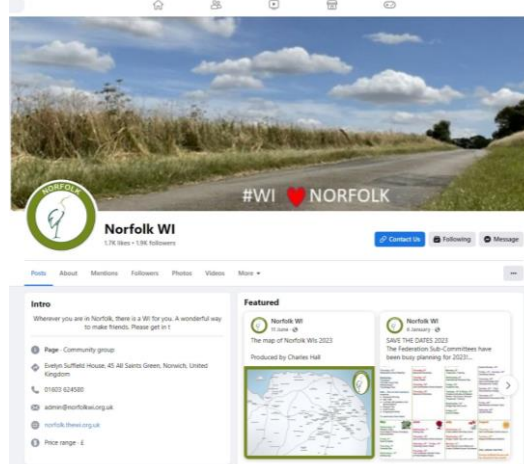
#WI ♥ NORFOLK

NORFOLK

Norfolk WI
1.7K likes • 1.9K followers

Contact Us
Following
Message

Posts About Mentions Followers Photos Videos More ▾

...

Intro

Wherever you are in Norfolk, there is a WI for you. A wonderful way to make friends. Please get in t

Page · Community group

Evelyn Suffield House, 45 All Saints Green, Norwich, United Kingdom

01603 624580

admin@norfolkwi.org.uk

norfolk.thewi.org.uk

Price range · £

Featured

Norfolk WI
11 June ·
The map of Norfolk WIs 2023

Produced by Charles Hall

Norfolk WI
6 January ·
SAVE THE DATES 2023
The Federation Sub-Committees have been busy planning for 2023!...